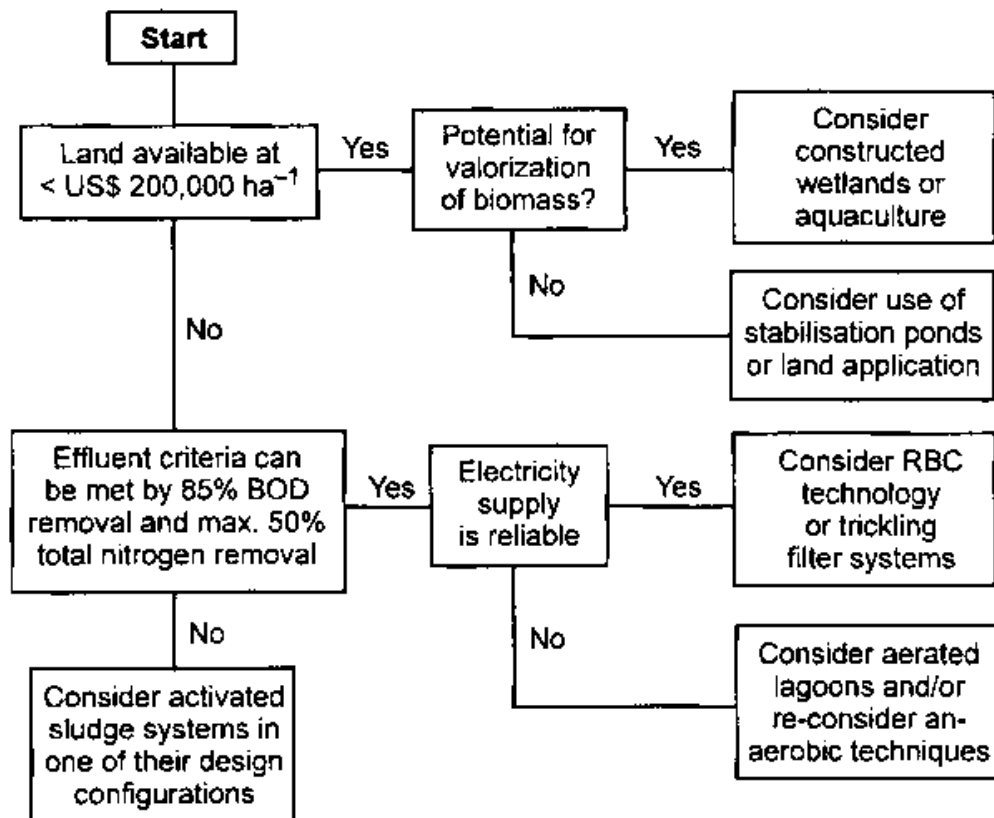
Start

Land available at < US\$ 200,000 $ha^{-1}$

Yes

Potential for valorization of biomass?

Yes

Consider constructed wetlands or aquaculture

No

Consider use of stabilisation ponds or land application

No

Effluent criteria can be met by 85% BOD removal and max. 50% total nitrogen removal

Yes

Electricity supply is reliable

Yes

Consider RBC technology or trickling filter systems

No

Consider aerated lagoons and/or re-consider anaerobic techniques

No

Consider activated sludge systems in one of their design configurations